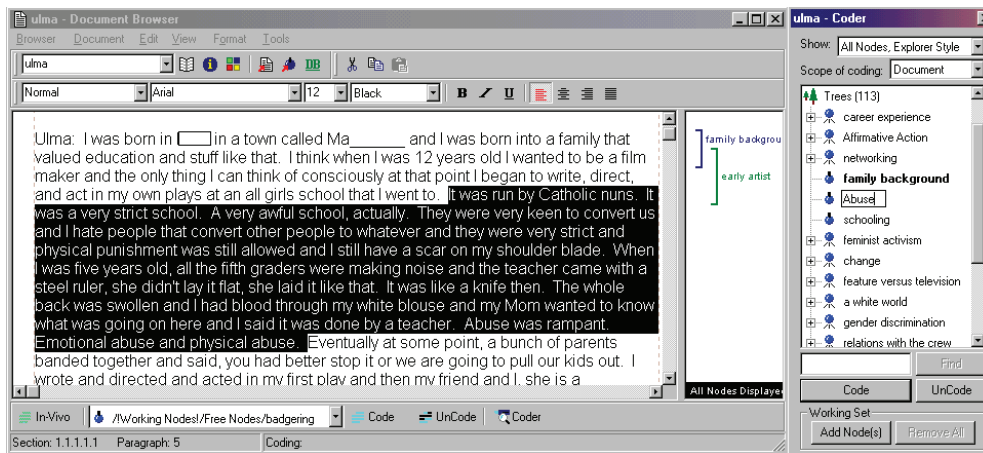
ulma - Document Browser

Browser Document Edit View Format Tools

ulma

DB

Normal | Arial | 12 | Black

B I U

Ulma: I was born in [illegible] in a town called Ma______ and I was born into a family that valued education and stuff like that. I think when I was 12 years old I wanted to be a film maker and the only thing I can think of consciously at that point I began to write, direct, and act in my own plays at an all girls school that I went to. It was run by Catholic nuns. It was a very strict school. A very awful school, actually. They were very keen to convert us and I hate people that convert other people to whatever and they were very strict and physical punishment was still allowed and I still have a scar on my shoulder blade. When I was five years old, all the fifth graders were making noise and the teacher came with a steel ruler, she didn't lay it flat, she laid it like that. It was like a knife then. The whole back was swollen and I had blood through my white blouse and my Mom wanted to know what was going on here and I said it was done by a teacher. Abuse was rampant. Emotional abuse and physical abuse. Eventually at some point, a bunch of parents banded together and said, you had better stop it or we are going to pull our kids out. I wrote and directed and acted in my first play and then my friend and I, she is a

family backgrou

early artist

All Nodes Displaye

In-Vivo | /Working Nodes!/Free Nodes/badgering | Code | UnCode | Coder

Section: 1.1.1.1.1 | Paragraph: 5 | Coding:

ulma - Coder

Show: All Nodes, Explorer Style

Scope of coding: Document

Trees (113)
career experience
Affirmative Action
networking
family background
Abuse
schooling
feminist activism
change
feature versus television
a white world
gender discrimination
relations with the crew

Find

Code | UnCode

Working Set

Add Node(s) | Remove All